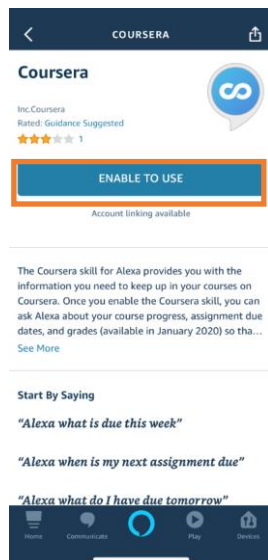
COURSERA

Coursera

Inc.Coursera
Rated: Guidance Suggested
1

ENABLE TO USE

Account linking available

The Coursera skill for Alexa provides you with the information you need to keep up in your courses on Coursera. Once you enable the Coursera skill, you can ask Alexa about your course progress, assignment due dates, and grades (available in January 2020) so tha...

See More

Start By Saying

"Alexa what is due this week"

"Alexa when is my next assignment due"

"Alexa what do I have due tomorrow"

Home Communicate Play Devices